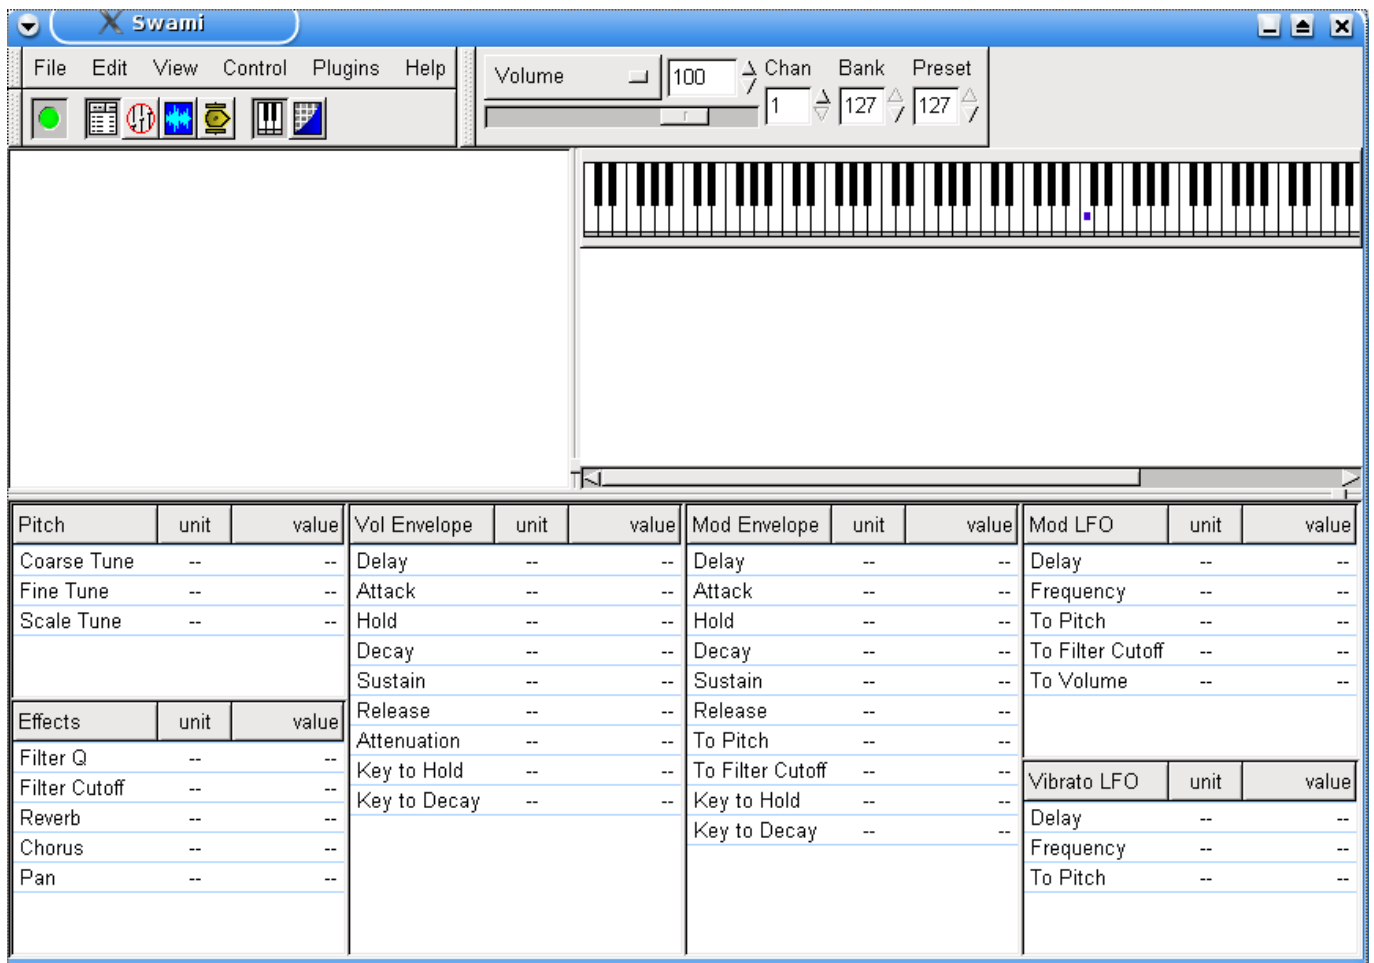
Swami

File Edit View Control Plugins Help

Volume 100 Chan Bank Preset
1 127 127

| Pitch | unit | value |
|---|---|---|
| Coarse Tune | -- | -- |
| Fine Tune | -- | -- |
| Scale Tune | -- | -- |

| Effects | unit | value |
|---|---|---|
| Filter Q | -- | -- |
| Filter Cutoff | -- | -- |
| Reverb | -- | -- |
| Chorus | -- | -- |
| Pan | -- | -- |

| Vol Envelope | unit | value |
|---|---|---|
| Delay | -- | -- |
| Attack | -- | -- |
| Hold | -- | -- |
| Decay | -- | -- |
| Sustain | -- | -- |
| Release | -- | -- |
| Attenuation | -- | -- |
| Key to Hold | -- | -- |
| Key to Decay | -- | -- |

| Mod Envelope | unit | value |
|---|---|---|
| Delay | -- | -- |
| Attack | -- | -- |
| Hold | -- | -- |
| Decay | -- | -- |
| Sustain | -- | -- |
| Release | -- | -- |
| To Pitch | -- | -- |
| To Filter Cutoff | -- | -- |
| Key to Hold | -- | -- |
| Key to Decay | -- | -- |

| Mod LFO | unit | value |
|---|---|---|
| Delay | -- | -- |
| Frequency | -- | -- |
| To Pitch | -- | -- |
| To Filter Cutoff | -- | -- |
| To Volume | -- | -- |

| Vibrato LFO | unit | value |
|---|---|---|
| Delay | -- | -- |
| Frequency | -- | -- |
| To Pitch | -- | -- |